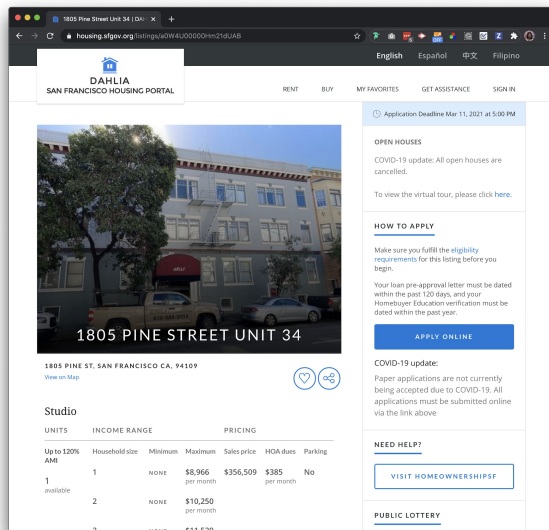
1805 Pine Street Unit 34 | DAH ×
+
housing.sfgov.org/listings/a0W4U00000Hm21dUAB

English Español 中文 Filipino

DAHLIA
SAN FRANCISCO HOUSING PORTAL

RENT BUY MY FAVORITES GET ASSISTANCE SIGN IN

Application Deadline Mar 11, 2021 at 5:00 PM

OPEN HOUSES

COVID-19 update: All open houses are cancelled.

To view the virtual tour, please click here.

HOW TO APPLY

Make sure you fulfill the eligibility requirements for this listing before you begin.

Your loan pre-approval letter must be dated within the past 120 days, and your Homebuyer Education verification must be dated within the past year.

APPLY ONLINE

COVID-19 update:

Paper applications are not currently being accepted due to COVID-19. All applications must be submitted online via the link above

NEED HELP?

VISIT HOMEOWNERSHIPSF

PUBLIC LOTTERY

1805 PINE STREET UNIT 34

1805 PINE ST, SAN FRANCISCO CA, 94109
View on Map

Studio

| UNITS | INCOME RANGE | | | PRICING | | |
|---|---|---|---|---|---|---|
| Up to 120% AMI | Household size | Minimum | Maximum | Sales price | HOA dues | Parking |
| 1 available | 1 | NONE | $8,966 per month | $356,509 | $385 per month | No |
| | 2 | NONE | $10,250 per month | | | |
| | 3 | NONE | $11,529 | | | |